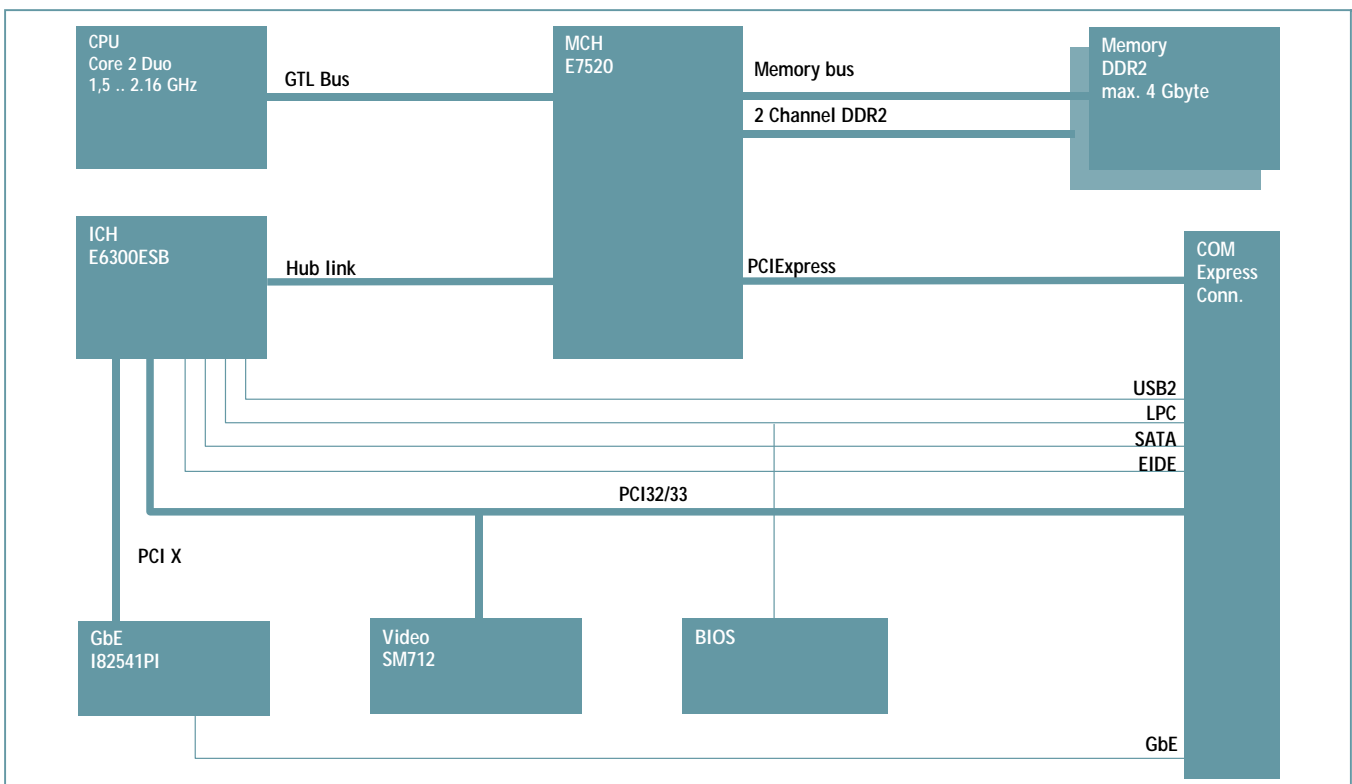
CPU
Core 2 Duo
1,5 .. 2.16 GHz

GTL Bus

MCH
E7520

Memory bus

2 Channel DDR2

Memory
DDR2
max. 4 Gbyte

ICH
E6300ESB

Hub link

PCIExpress

COM
Express
Conn.

USB2
LPC
SATA
EIDE

PCI32/33

PCI X

GbE
I82541PI

Video
SM712

BIOS

GbE